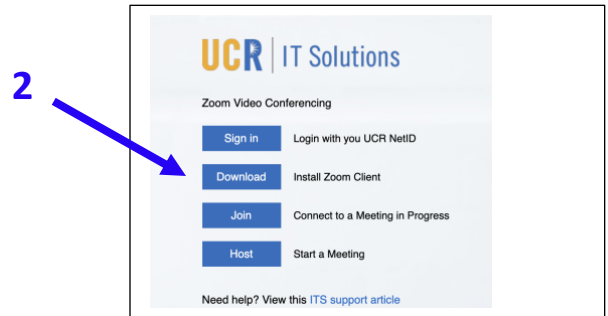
2

UCR | IT Solutions

Zoom Video Conferencing

Sign in Login with you UCR NetID

Download Install Zoom Client

Join Connect to a Meeting in Progress

Host Start a Meeting

Need help? View this ITS support article